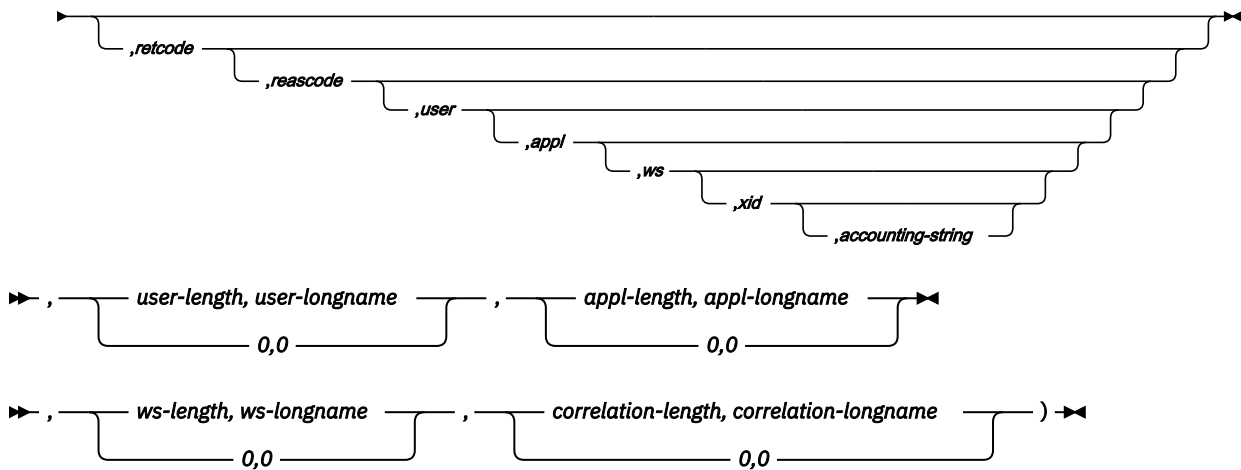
,retcode
,reascode
,user
,appl
,ws
,xid
,accounting-string

, user-length, user-longname
0,0
, appl-length, appl-longname
0,0

, ws-length, ws-longname
0,0
, correlation-length, correlation-longname
0,0
)